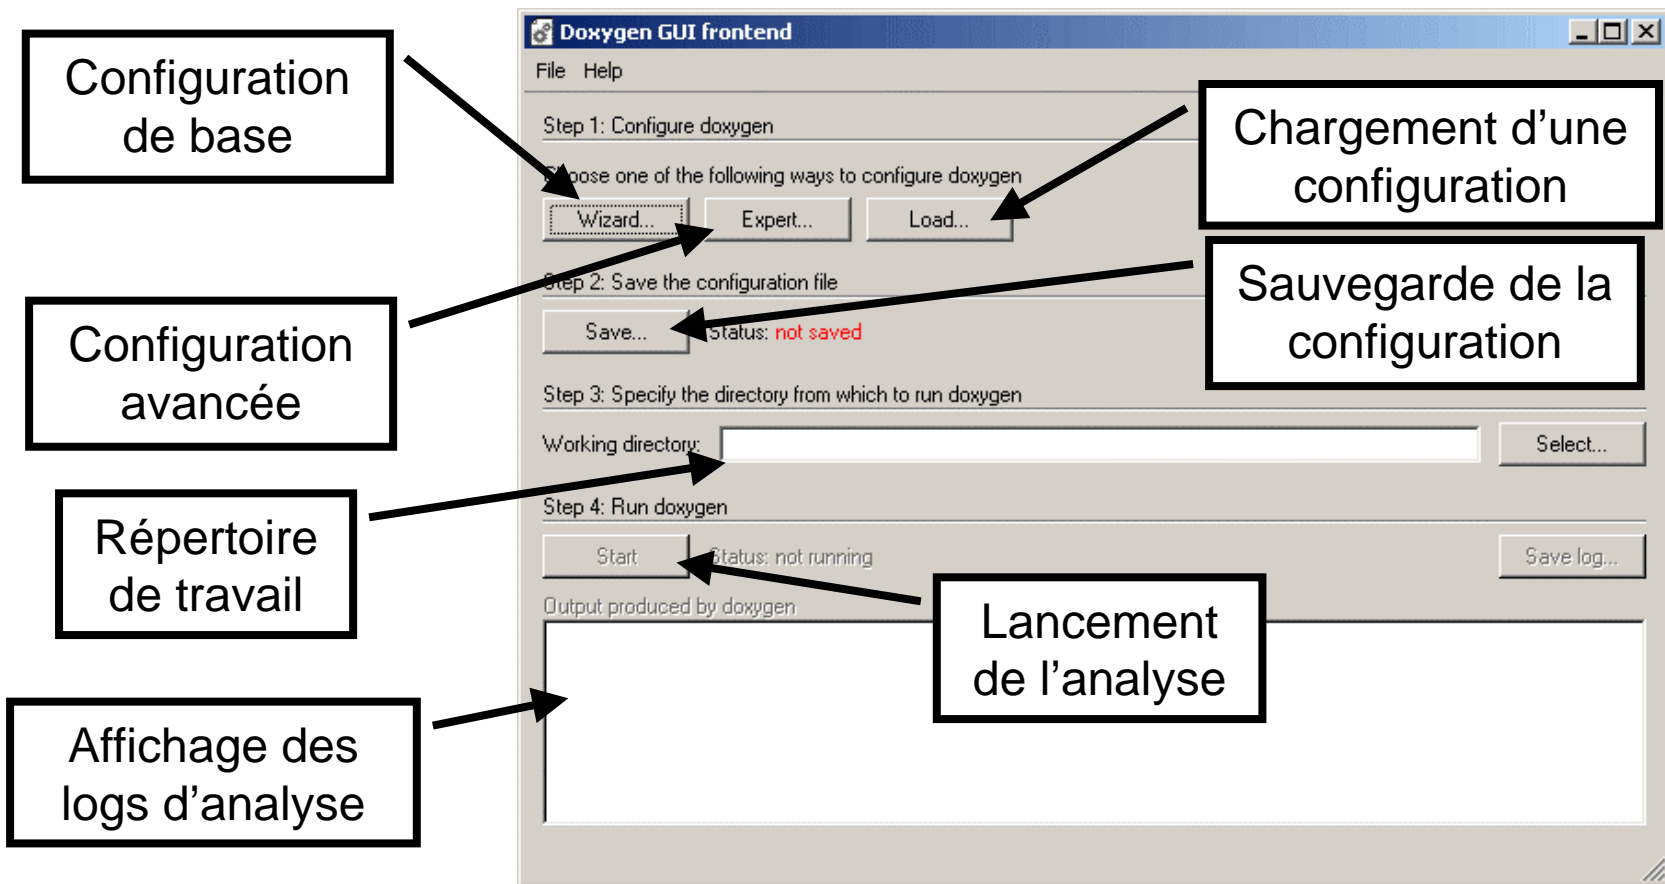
Configuration de base

Doxygen GUI frontend

File Help

Step 1: Configure doxygen

Chargement d'une configuration

Choose one of the following ways to configure doxygen

Wizard... Expert... Load...

Step 2: Save the configuration file

Sauvegarde de la configuration

Configuration avancée

Save... Status: not saved

Step 3: Specify the directory from which to run doxygen

Working directory: Select...

Répertoire de travail

Step 4: Run doxygen

Start Status: not running Save log...

Output produced by doxygen

Lancement de l'analyse

Affichage des logs d'analyse